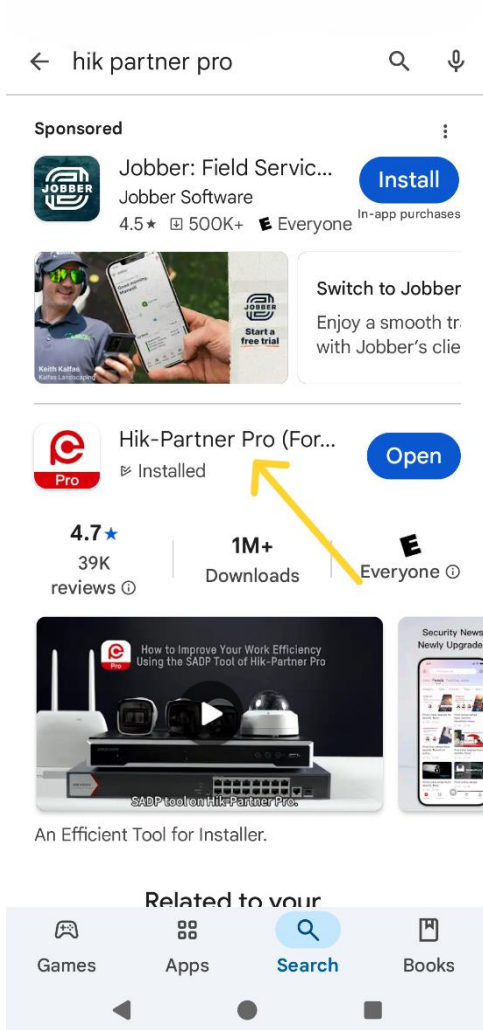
hik partner pro

Sponsored

JOBBER

Jobber: Field Servic...
Jobber Software
4.5★ 500K+ Everyone

Install
In-app purchases

Keith Kalfas
Kalfas Landscaping

Start a free trial

Switch to Jobber
Enjoy a smooth tr
with Jobber's clie

Pro

Hik-Partner Pro (For...
Installed

Open

4.7★
39K reviews

1M+
Downloads

E
Everyone

Pro
How to Improve Your Work Efficiency Using the SADP Tool of Hik-Partner Pro

SADP tool on Hik-Partner Pro.

Security News
Newly Upgrade

An Efficient Tool for Installer.

Related to your

Games
Apps
Search
Books